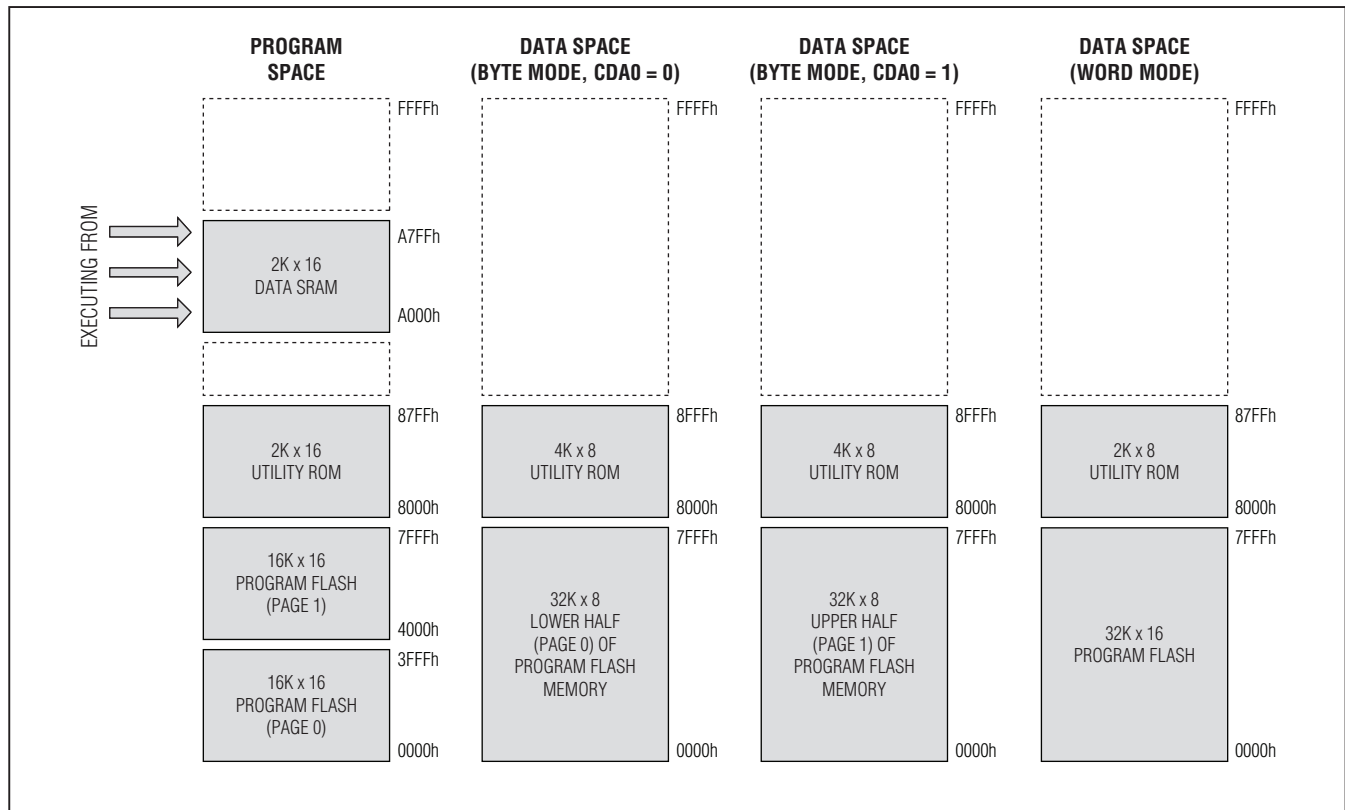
PROGRAM SPACE

DATA SPACE (BYTE MODE, CDA0 = 0)

DATA SPACE (BYTE MODE, CDA0 = 1)

DATA SPACE (WORD MODE)

EXECUTING FROM

FFFFh

A7FFh

2K x 16 DATA SRAM

A000h

87FFh

2K x 16 UTILITY ROM

8000h

7FFFh

16K x 16 PROGRAM FLASH (PAGE 1)

4000h

3FFFh

16K x 16 PROGRAM FLASH (PAGE 0)

0000h

FFFFh

8FFFh

4K x 8 UTILITY ROM

8000h

7FFFh

32K x 8 LOWER HALF (PAGE 0) OF PROGRAM FLASH MEMORY

0000h

FFFFh

8FFFh

4K x 8 UTILITY ROM

8000h

7FFFh

32K x 8 UPPER HALF (PAGE 1) OF PROGRAM FLASH MEMORY

0000h

FFFFh

87FFh

2K x 8 UTILITY ROM

8000h

7FFFh

32K x 16 PROGRAM FLASH

0000h